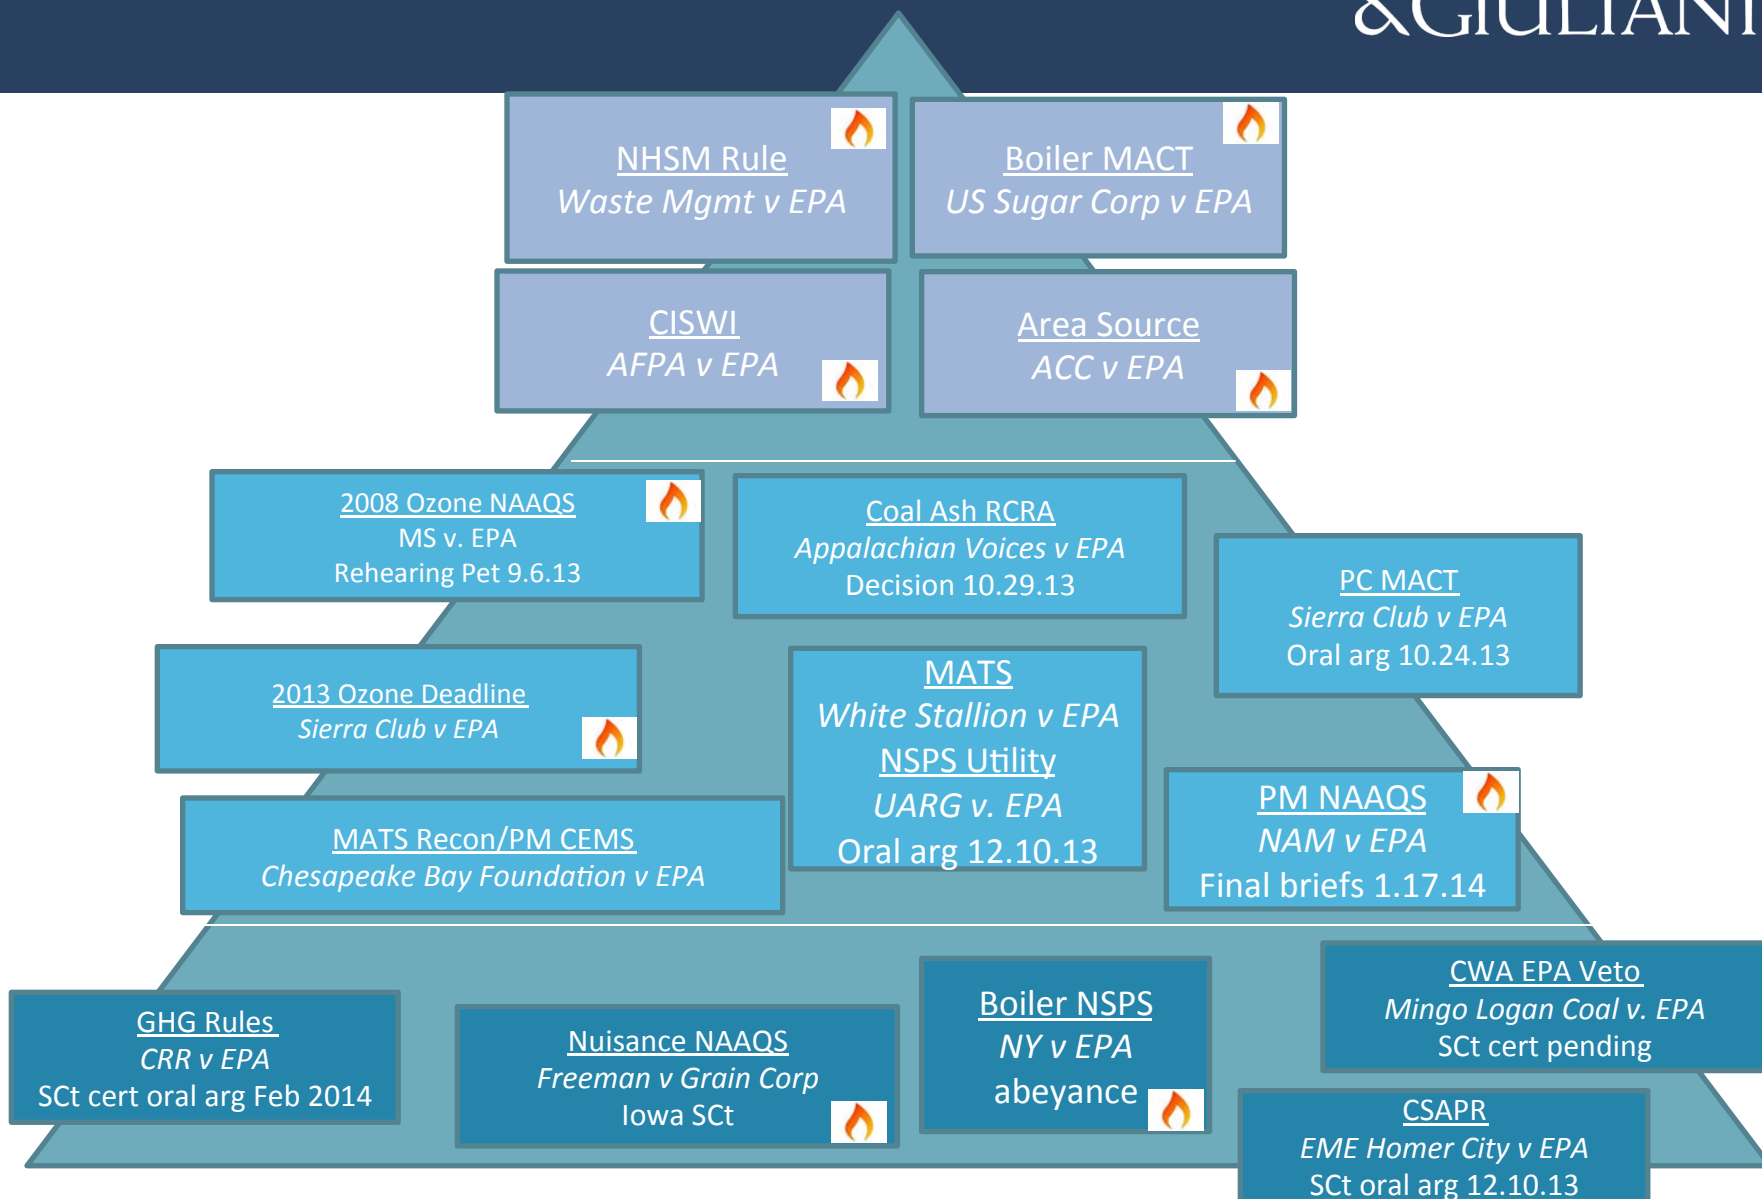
&GIULIANI

NHSM Rule
Waste Mgmt v EPA

Boiler MACT
US Sugar Corp v EPA

CISWI
AFPA v EPA

Area Source
ACC v EPA

2008 Ozone NAAQS
MS v. EPA
Rehearing Pet 9.6.13

Coal Ash RCRA
Appalachian Voices v EPA
Decision 10.29.13

PC MACT
Sierra Club v EPA
Oral arg 10.24.13

2013 Ozone Deadline
Sierra Club v EPA

MATS
White Stallion v EPA
NSPS Utility
UARG v. EPA
Oral arg 12.10.13

PM NAAQS
NAM v EPA
Final briefs 1.17.14

MATS Recon/PM CEMS
Chesapeake Bay Foundation v EPA

GHG Rules
CRR v EPA
SCt cert oral arg Feb 2014

Nuisance NAAQS
Freeman v Grain Corp
Iowa SCt

Boiler NSPS
NY v EPA
abeyance

CWA EPA Veto
Mingo Logan Coal v. EPA
SCt cert pending

CSAPR
EME Homer City v EPA
SCt oral arg 12.10.13